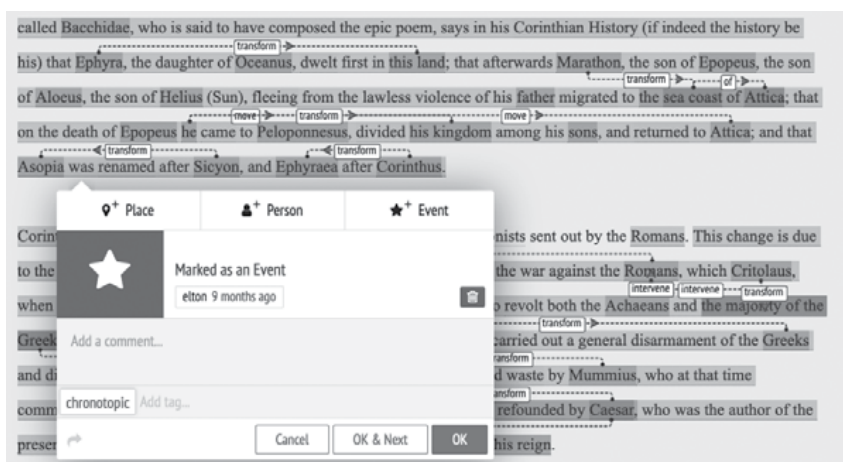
called Bacchidae, who is said to have composed the epic poem, says in his Corinthian History (if indeed the history be his) that Ephyra, the daughter of Oceanus, dwelt first in this land; that afterwards Marathon, the son of Epopeus, the son of Aloeus, the son of Helius (Sun), fleeing from the lawless violence of his father migrated to the sea coast of Attica; that on the death of Epopeus he came to Peloponnesus, divided his kingdom among his sons, and returned to Attica; and that Asopia was renamed after Sicyon, and Ephyraea after Corinthus.

transform
transform
of
move
transform
move
transform
transform

Place
Person
Event

Marked as an Event
elton 9 months ago

Add a comment...

chronotopic
Add tag...

Cancel
OK & Next
OK

Corin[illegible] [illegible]nists sent out by the Romans. This change is due to the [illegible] the war against the Romans, which Critolaus, when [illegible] revolt both the Achaeans and the majority of the Greek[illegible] carried out a general disarmament of the Greeks and d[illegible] d waste by Mummius, who at that time comm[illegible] refounded by Caesar, who was the author of the prese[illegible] his reign.

intervene
intervene
transform
transform
transform
transform